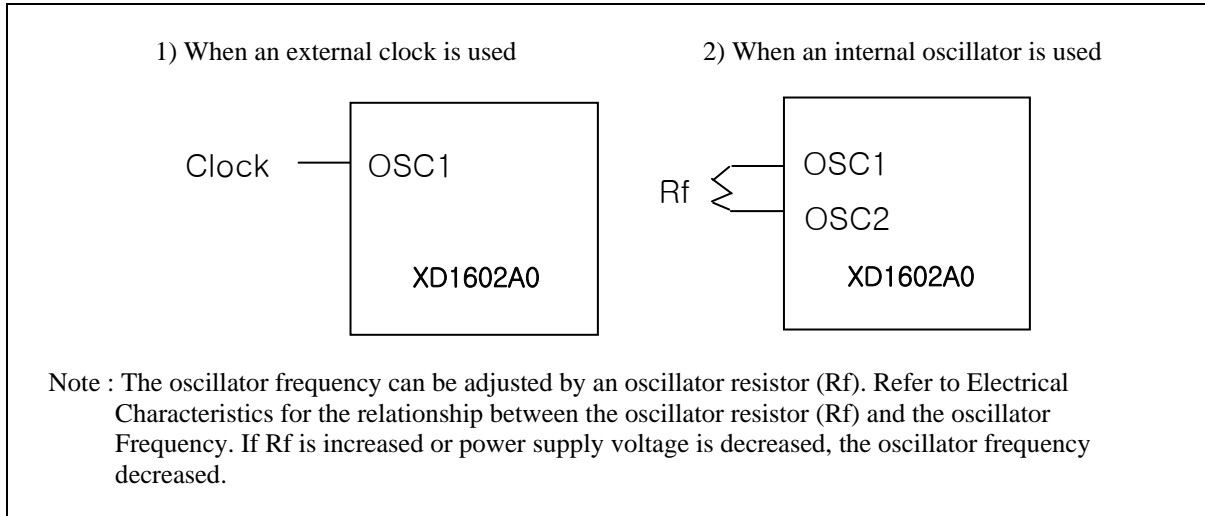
1) When an external clock is used

Clock

OSC1

XD1602A0

2) When an internal oscillator is used

Rf

OSC1

OSC2

XD1602A0

Note : The oscillator frequency can be adjusted by an oscillator resistor (Rf). Refer to Electrical Characteristics for the relationship between the oscillator resistor (Rf) and the oscillator Frequency. If Rf is increased or power supply voltage is decreased, the oscillator frequency decreased.